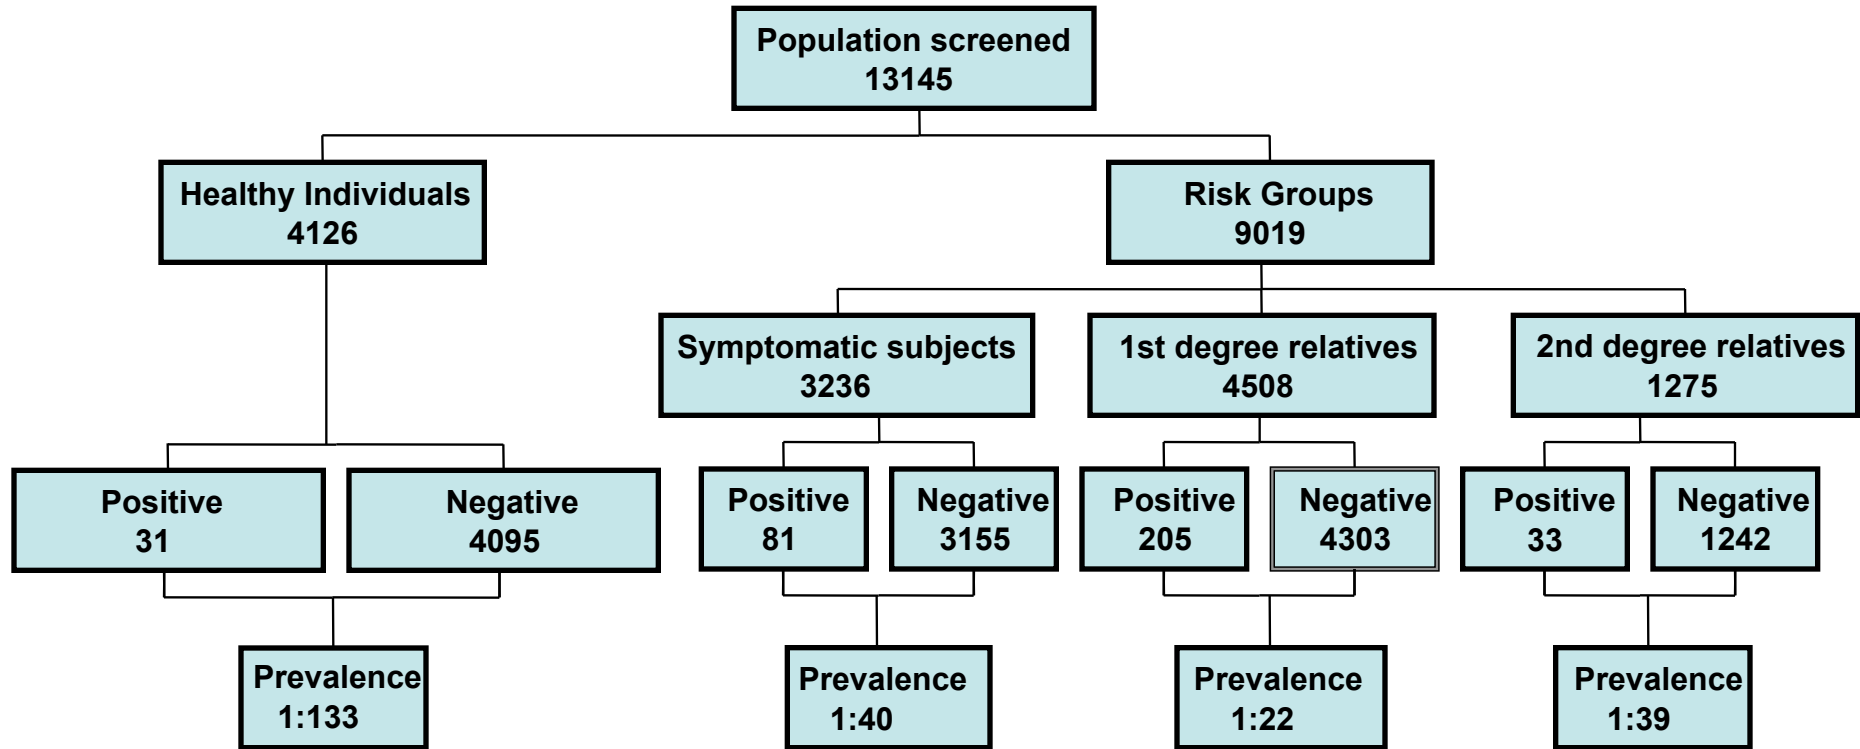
Population screened
13145

Healthy Individuals
4126

Risk Groups
9019

Symptomatic subjects
3236

1st degree relatives
4508

2nd degree relatives
1275

Positive
31

Negative
4095

Positive
81

Negative
3155

Positive
205

Negative
4303

Positive
33

Negative
1242

Prevalence
1:133

Prevalence
1:40

Prevalence
1:22

Prevalence
1:39